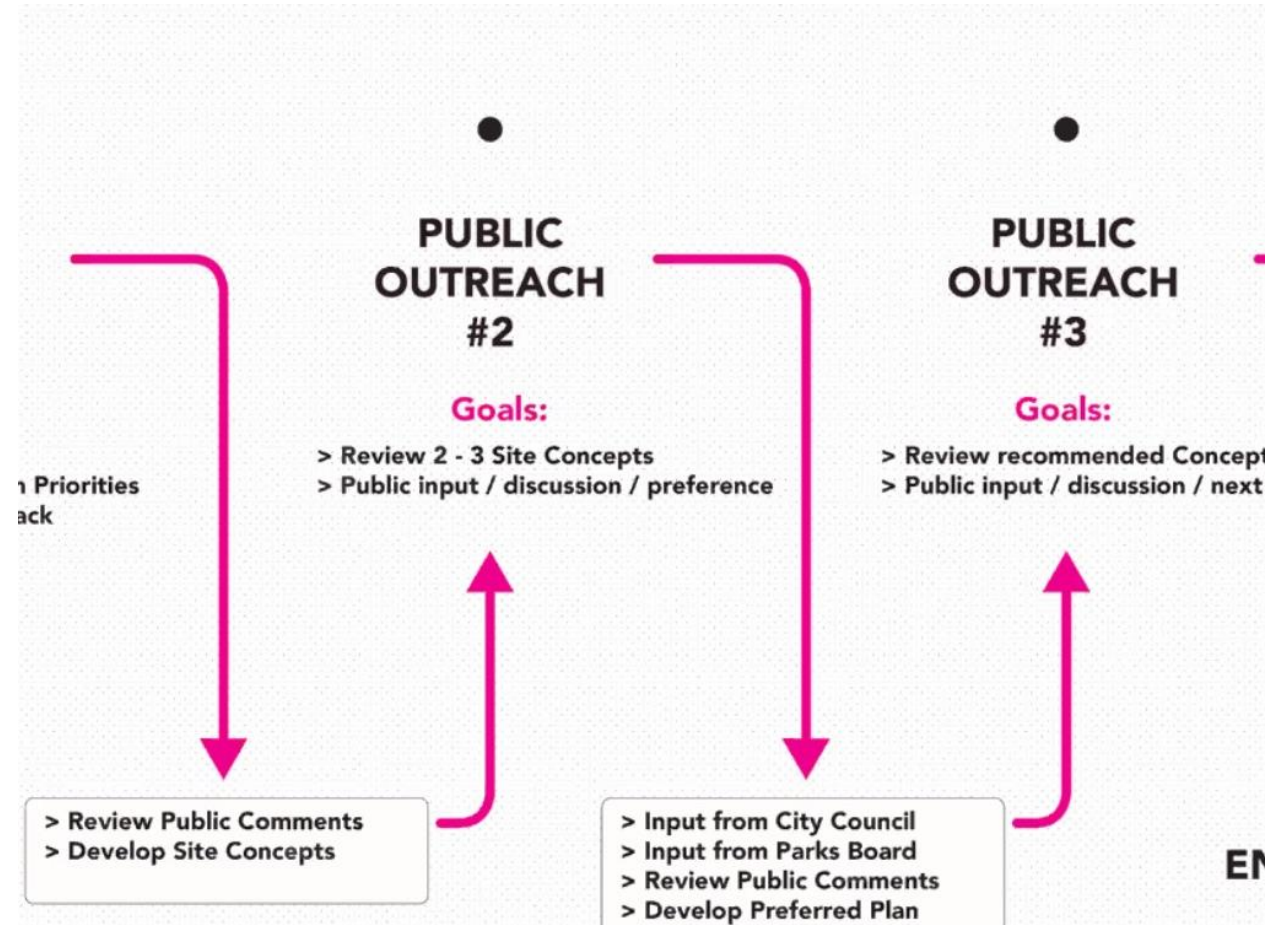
PUBLIC OUTREACH #2

Goals:

> Review 2 - 3 Site Concepts
> Public input / discussion / preference

PUBLIC OUTREACH #3

Goals:

> Review recommended Concept
> Public input / discussion / next

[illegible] Priorities
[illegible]ack

> Review Public Comments
> Develop Site Concepts

> Input from City Council
> Input from Parks Board
> Review Public Comments
> Develop Preferred Plan

EN